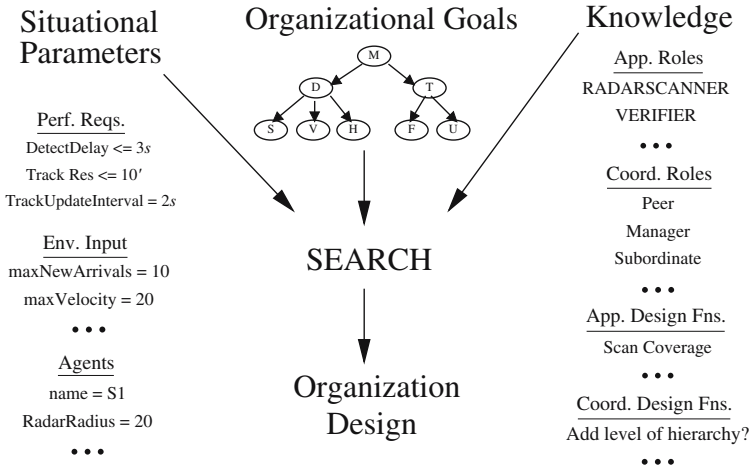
Situational Parameters

Perf. Reqs.
DetectDelay <= 3$s$
Track Res <= 10′
TrackUpdateInterval = 2$s$

Env. Input
maxNewArrivals = 10
maxVelocity = 20
• • •

Agents
name = S1
RadarRadius = 20
• • •

Organizational Goals

M
D
T
S
V
H
F
U

SEARCH

Organization Design

Knowledge

App. Roles
RADARSCANNER
VERIFIER
• • •

Coord. Roles
Peer
Manager
Subordinate
• • •

App. Design Fns.
Scan Coverage
• • •

Coord. Design Fns.
Add level of hierarchy?
• • •